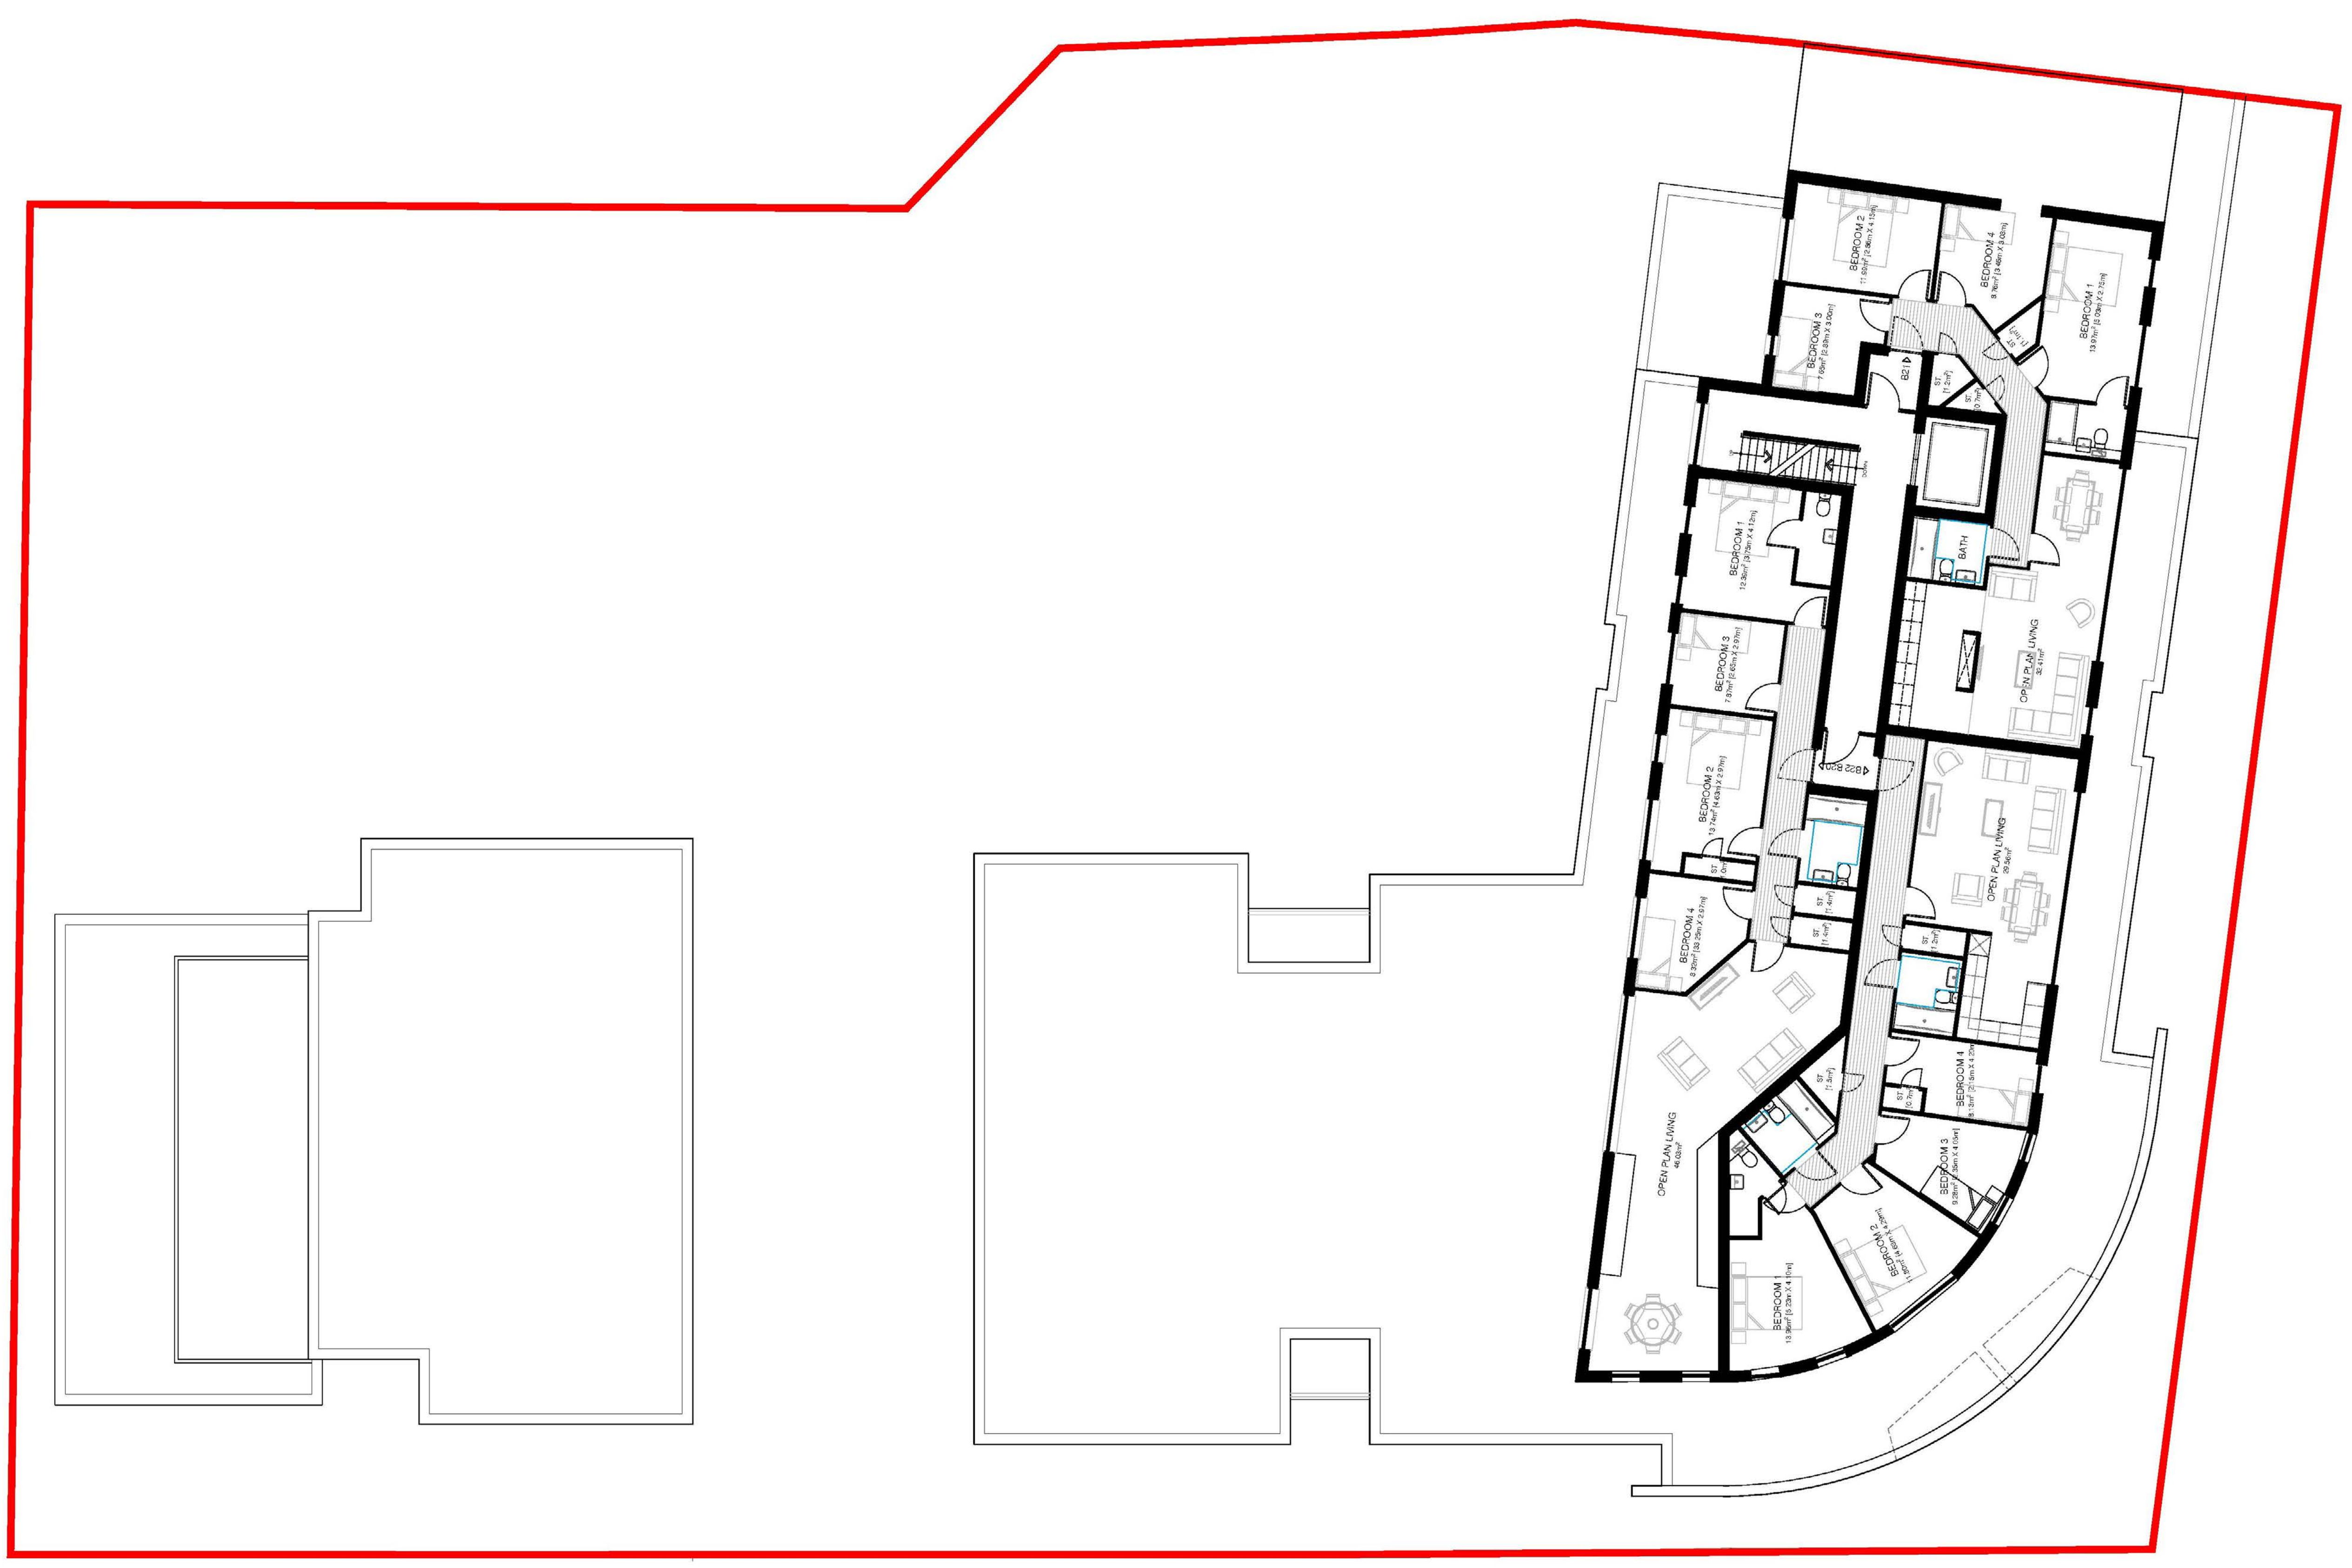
BEDROOM 2
11.60m² (2.86m X 4.15m)

BEDROOM 4
9.76m² (3.46m X 3.03m)

BEDROOM 1
13.97m² (5.09m X 2.72m)

BEDROOM 3
7.60m² (2.89m X 3.00m)

ST
(1.1m²)

B21

ST
(1.2m²)

ST
(0.7m²)

BATH

BEDROOM 1
12.36m² (3.79m X 4.12m)

OPEN PLAN LIVING
32.41m²

BEDROOM 3
7.87m² (2.65m X 2.97m)

B22 B20

BEDROOM 2
13.74m² (4.63m X 2.97m)

OPEN PLAN LIVING
39.56m²

ST
(1.0m²)

ST
(1.4m²)

ST
(1.4m²)

ST
(1.2m²)

BEDROOM 4
8.30m² (3.25m X 2.97m)

ST
(1.3m²)

ST
(0.7m²)

BEDROOM 4
8.13m² (2.14m X 4.22m)

OPEN PLAN LIVING
46.03m²

BEDROOM 3
9.28m² (2.35m X 4.15m)

BEDROOM 2
11.80m² (4.60m X 4.29m)

BEDROOM 1
13.36m² (3.23m X 4.10m)